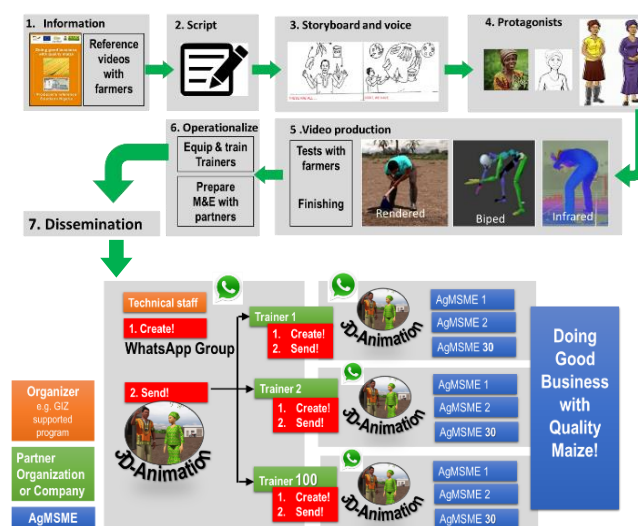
1. Information

Doing good business with quality maize

Reference videos with farmers

2. Script

3. Storyboard and voice

4. Protagonists

6. Operationalize

Equip & train Trainers

Prepare M&E with partners

5 .Video production

Tests with farmers

Finishing

Rendered

Biped

Infrared

7. Dissemination

Technical staff

1. Create!

WhatsApp Group

2. Send!

3D-Animation

Trainer 1

1. Create!
2. Send!

3D-Animation

AgMSME 1

AgMSME 2

AgMSME 30

Trainer 2

1. Create!
2. Send!

3D-Animation

AgMSME 1

AgMSME 2

AgMSME 30

Trainer 100

1. Create!
2. Send!

3D-Animation

AgMSME 1

AgMSME 2

AgMSME 30

Doing Good Business with Quality Maize!

Organizer
e.g. GIZ supported program

Partner Organization or Company

AgMSME